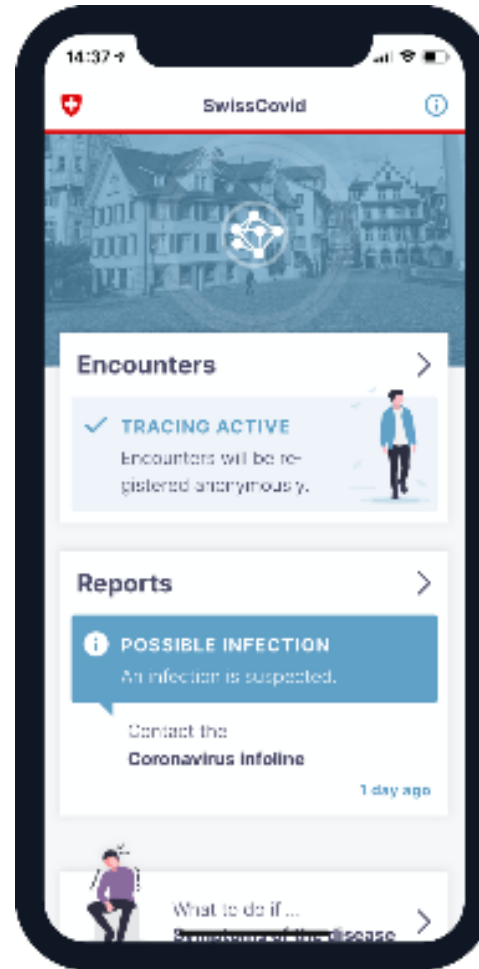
14:37

SwissCovid

Encounters

TRACING ACTIVE

Encounters will be registered anonymously.

Reports

POSSIBLE INFECTION

An infection is suspected.

Contact the

Coronavirus Infoline

1 day ago

What to do if ...

Symptoms of the disease